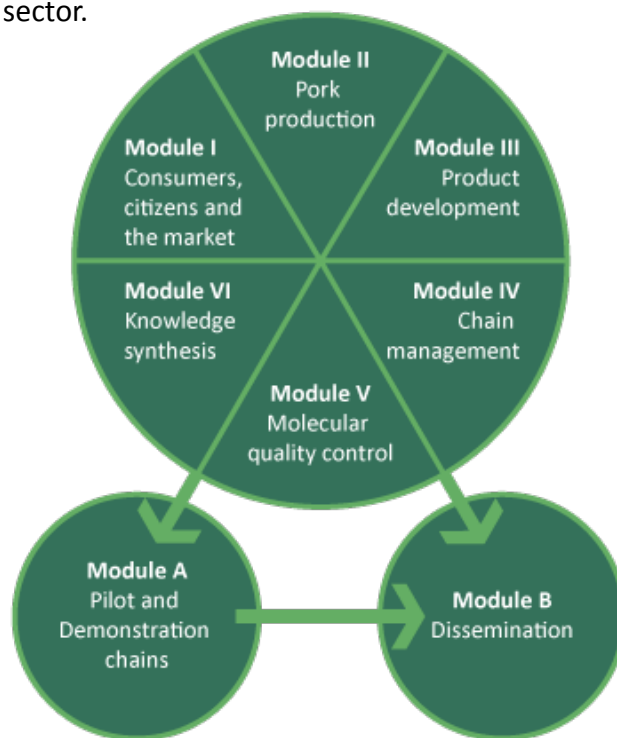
sector.

Module II
Pork production

Module I
Consumers, citizens and the market

Module III
Product development

Module VI
Knowledge synthesis

Module IV
Chain management

Module V
Molecular quality control

Module A
Pilot and Demonstration chains

Module B
Dissemination